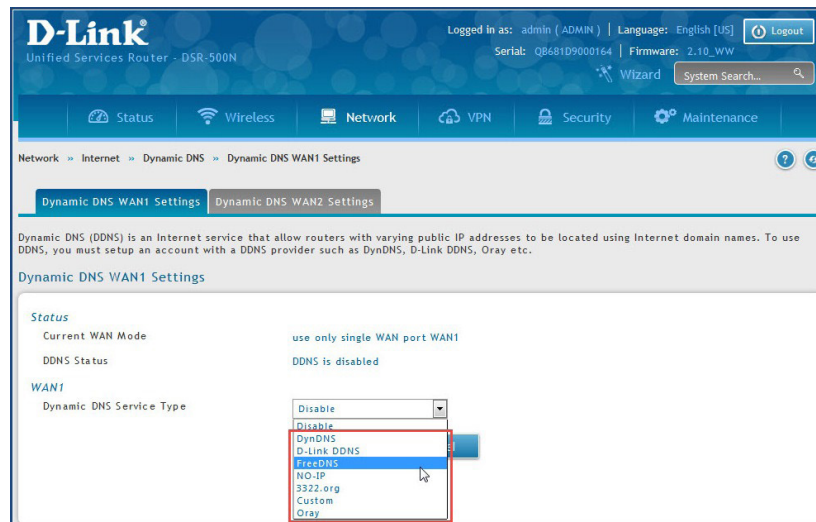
D-Link®
Unified Services Router - DSR-500N

Logged in as: admin ( ADMIN ) | Language: English [US] | Logout
Serial: QB681D9000164 | Firmware: 2.10_WW
Wizard | System Search...

Status | Wireless | Network | VPN | Security | Maintenance

Network » Internet » Dynamic DNS » Dynamic DNS WAN1 Settings

Dynamic DNS WAN1 Settings | Dynamic DNS WAN2 Settings

Dynamic DNS (DDNS) is an Internet service that allow routers with varying public IP addresses to be located using Internet domain names. To use DDNS, you must setup an account with a DDNS provider such as DynDNS, D-Link DDNS, Oray etc.

Dynamic DNS WAN1 Settings

Status
Current WAN Mode use only single WAN port WAN1
DDNS Status DDNS is disabled

WAN1
Dynamic DNS Service Type Disable

Disable
DynDNS
D-Link DDNS
FreeDNS
NO-IP
3322.org
Custom
Oray